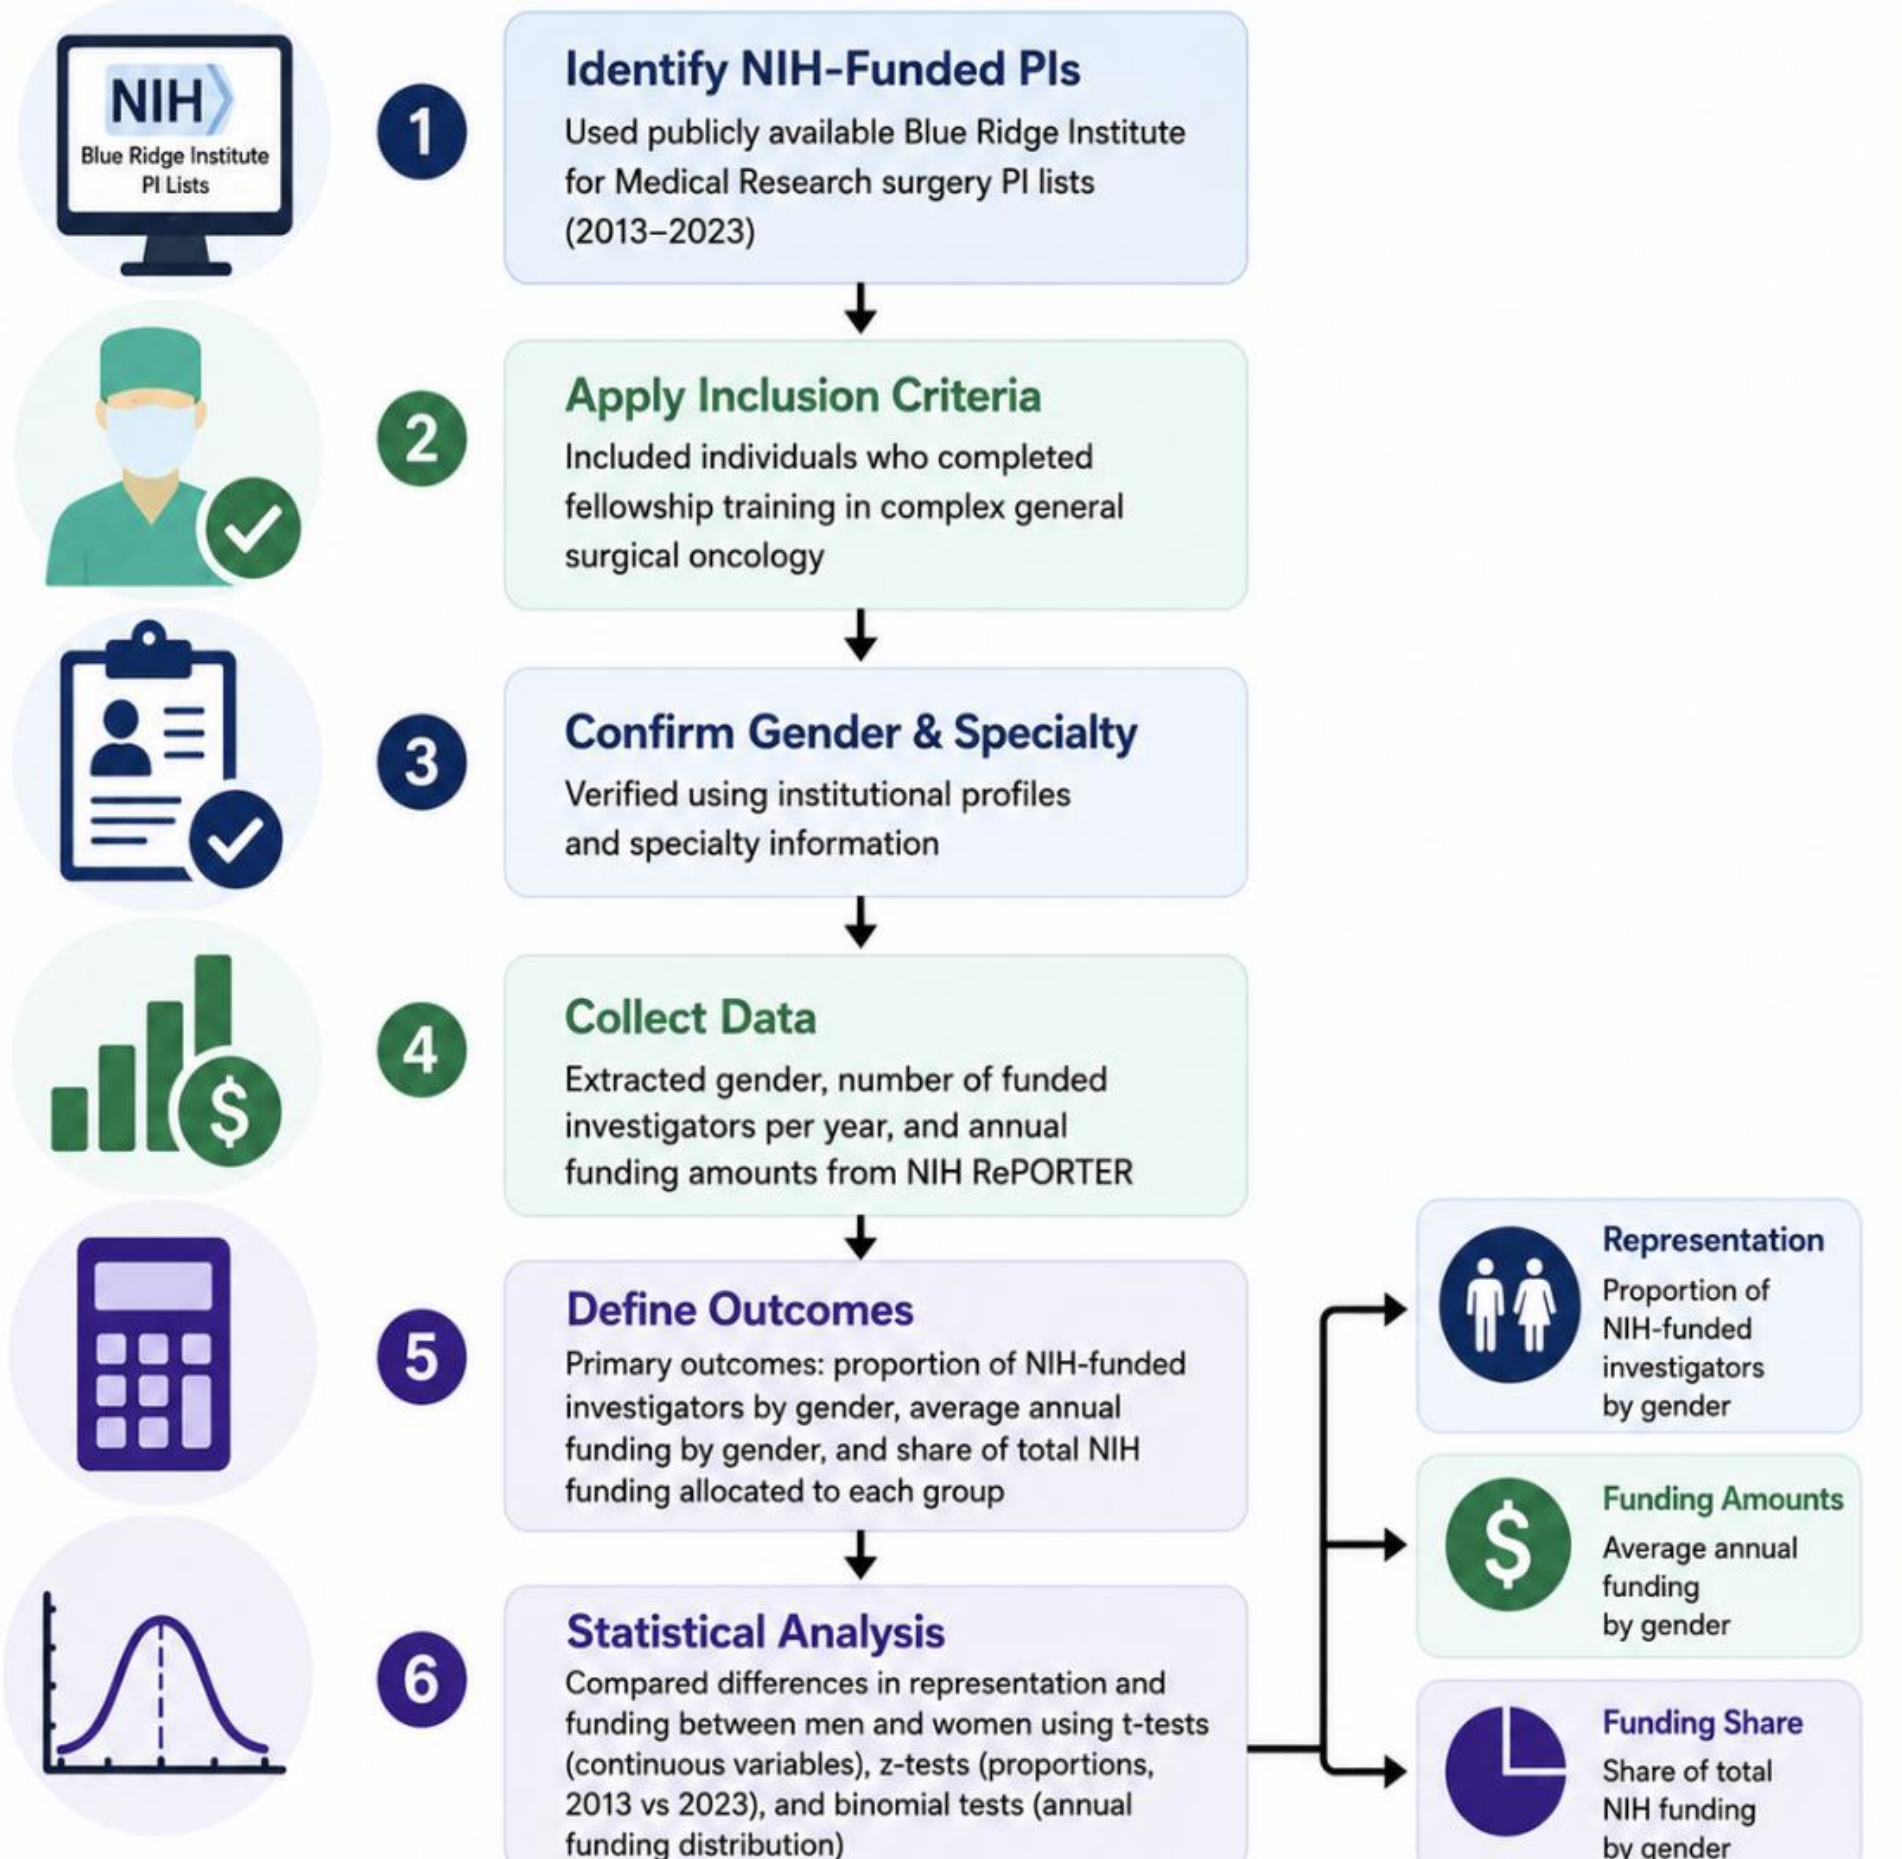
NIH
Blue Ridge Institute PI Lists

1
Identify NIH-Funded PIs
Used publicly available Blue Ridge Institute for Medical Research surgery PI lists (2013–2023)

2
Apply Inclusion Criteria
Included individuals who completed fellowship training in complex general surgical oncology

3
Confirm Gender & Specialty
Verified using institutional profiles and specialty information

4
Collect Data
Extracted gender, number of funded investigators per year, and annual funding amounts from NIH RePORTER

5
Define Outcomes
Primary outcomes: proportion of NIH-funded investigators by gender, average annual funding by gender, and share of total NIH funding allocated to each group

6
Statistical Analysis
Compared differences in representation and funding between men and women using t-tests (continuous variables), z-tests (proportions, 2013 vs 2023), and binomial tests (annual funding distribution)

Representation
Proportion of NIH-funded investigators by gender

Funding Amounts
Average annual funding by gender

Funding Share
Share of total NIH funding by gender